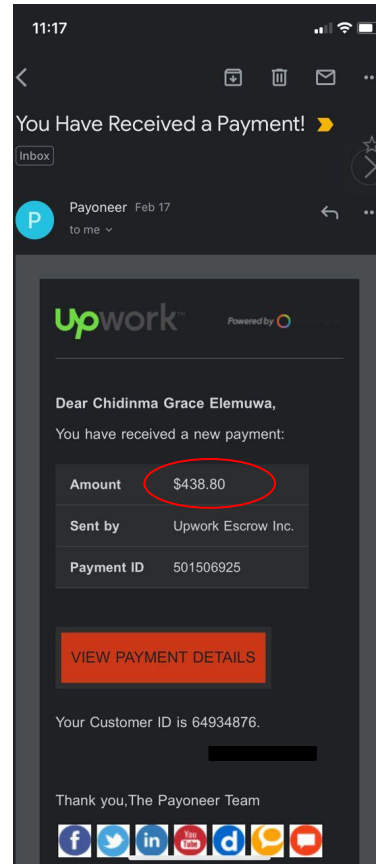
11:17

You Have Received a Payment!

Inbox

P

Payoneer Feb 17

to me

upwork

Powered by

Dear Chidinma Grace Elemuwa,

You have received a new payment:

| Amount | $438.80 |
|---|---|
| Sent by | Upwork Escrow Inc. |
| Payment ID | 501506925 |

VIEW PAYMENT DETAILS

Your Customer ID is 64934876.

Thank you,The Payoneer Team